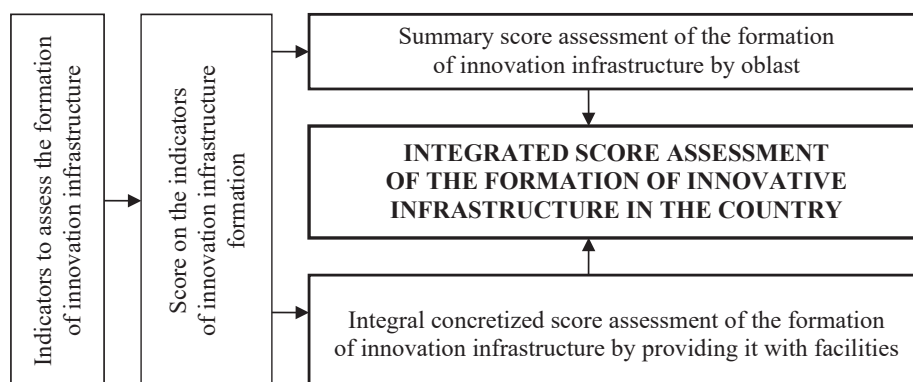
Indicators to assess the formation of innovation infrastructure

Score on the indicators of innovation infrastructure formation

Summary score assessment of the formation of innovation infrastructure by oblast

INTEGRATED SCORE ASSESSMENT OF THE FORMATION OF INNOVATIVE INFRASTRUCTURE IN THE COUNTRY

Integral concretized score assessment of the formation of innovation infrastructure by providing it with facilities